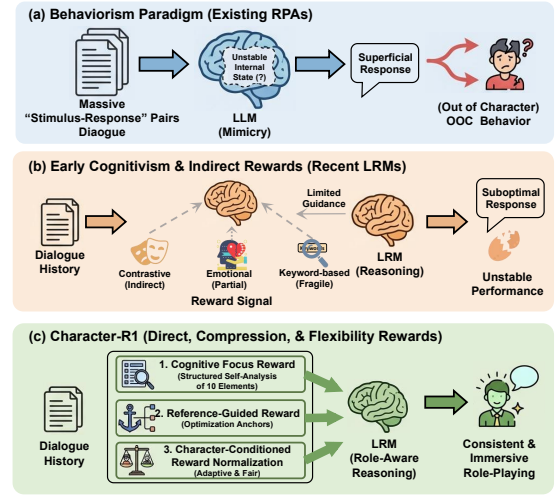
(a) Behaviorism Paradigm (Existing RPAs)

Massive "Stimulus-Response" Pairs Diagoue

Unstable Internal State (?)

LLM (Mimicry)

Superficial Response

(Out of Character) OOC Behavior

(b) Early Cognitivism & Indirect Rewards (Recent LRMs)

Dialogue History

Limited Guidance

Suboptimal Response

Contrastive (Indirect)

Emotional (Partial)

Keyword-based (Fragile)

LRM (Reasoning)

Reward Signal

Unstable Performance

(c) Character-R1 (Direct, Compression, & Flexibility Rewards)

1. Cognitive Focus Reward (Structured Self-Analysis of 10 Elements)

2. Reference-Guided Reward (Optimization Anchors)

3. Character-Conditioned Reward Normalization (Adaptive & Fair)

Dialogue History

LRM (Role-Aware Reasoning)

Consistent & Immersive Role-Playing